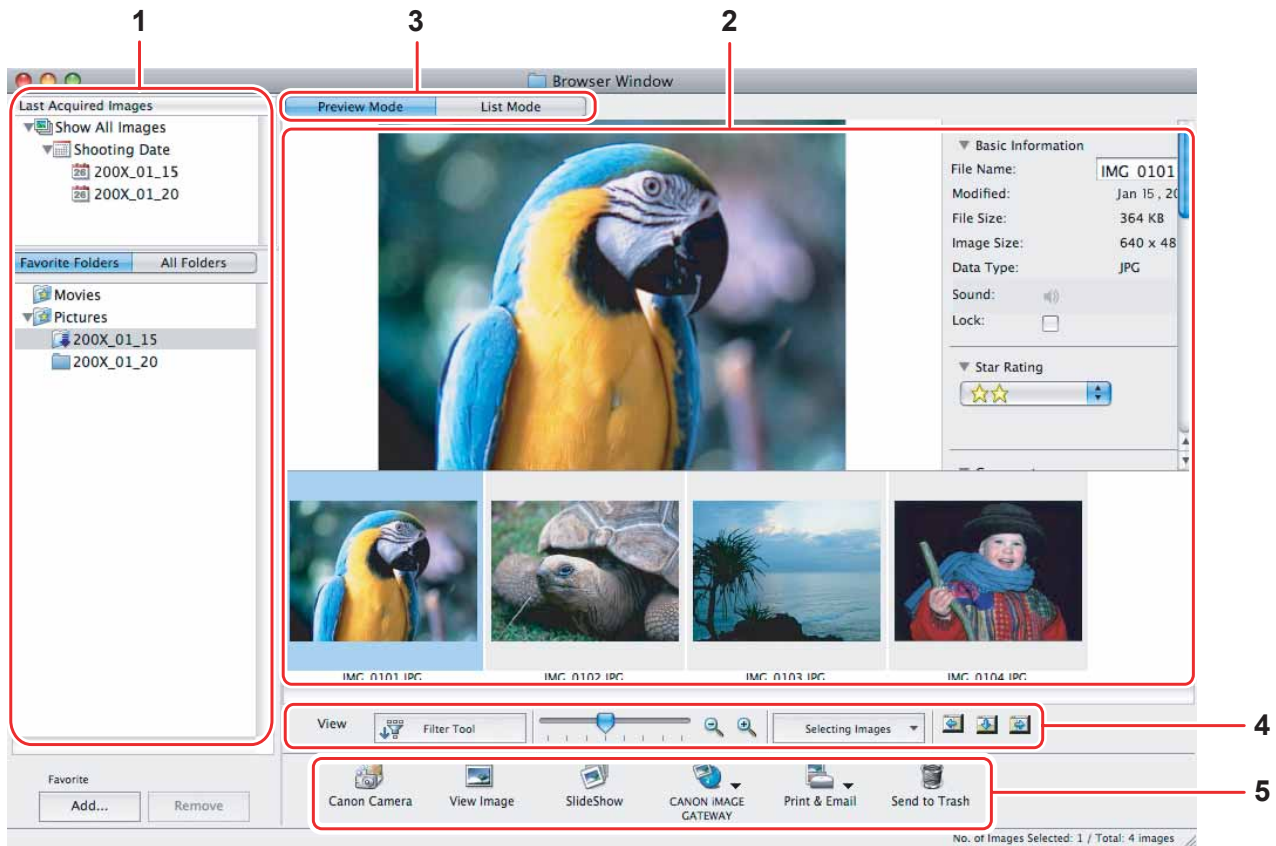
1

3

2

Browser Window

Last Acquired Images

Show All Images

Shooting Date

200X_01_15

200X_01_20

Favorite Folders

All Folders

Movies

Pictures

200X_01_15

200X_01_20

Preview Mode

List Mode

Basic Information

File Name:

IMG_0101

Modified:

Jan 15, 20

File Size:

364 KB

Image Size:

640 x 48

Data Type:

JPG

Sound:

Lock:

Star Rating

IMG_0101.JPG

IMG_0102.JPG

IMG_0103.JPG

IMG_0104.JPG

View

Filter Tool

Selecting Images

4

Favorite

Add...

Remove

Canon Camera

View Image

SlideShow

CANON iMAGE GATEWAY

Print & Email

Send to Trash

5

No. of Images Selected: 1 / Total: 4 images